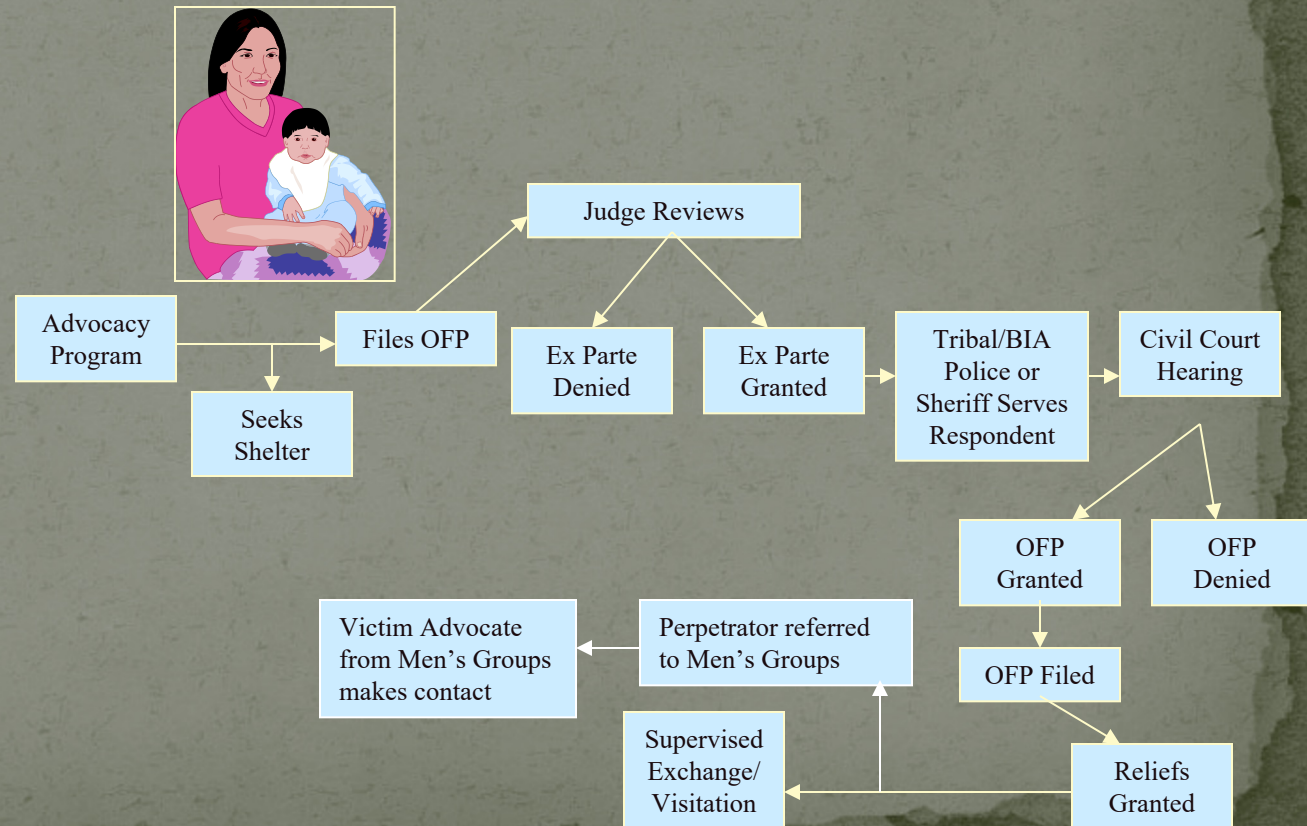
Advocacy Program

Seeks Shelter

Files OFP

Judge Reviews

Ex Parte Denied

Ex Parte Granted

Tribal/BIA Police or Sheriff Serves Respondent

Civil Court Hearing

OFP Granted

OFP Denied

OFP Filed

Reliefs Granted

Supervised Exchange/ Visitation

Perpetrator referred to Men's Groups

Victim Advocate from Men's Groups makes contact